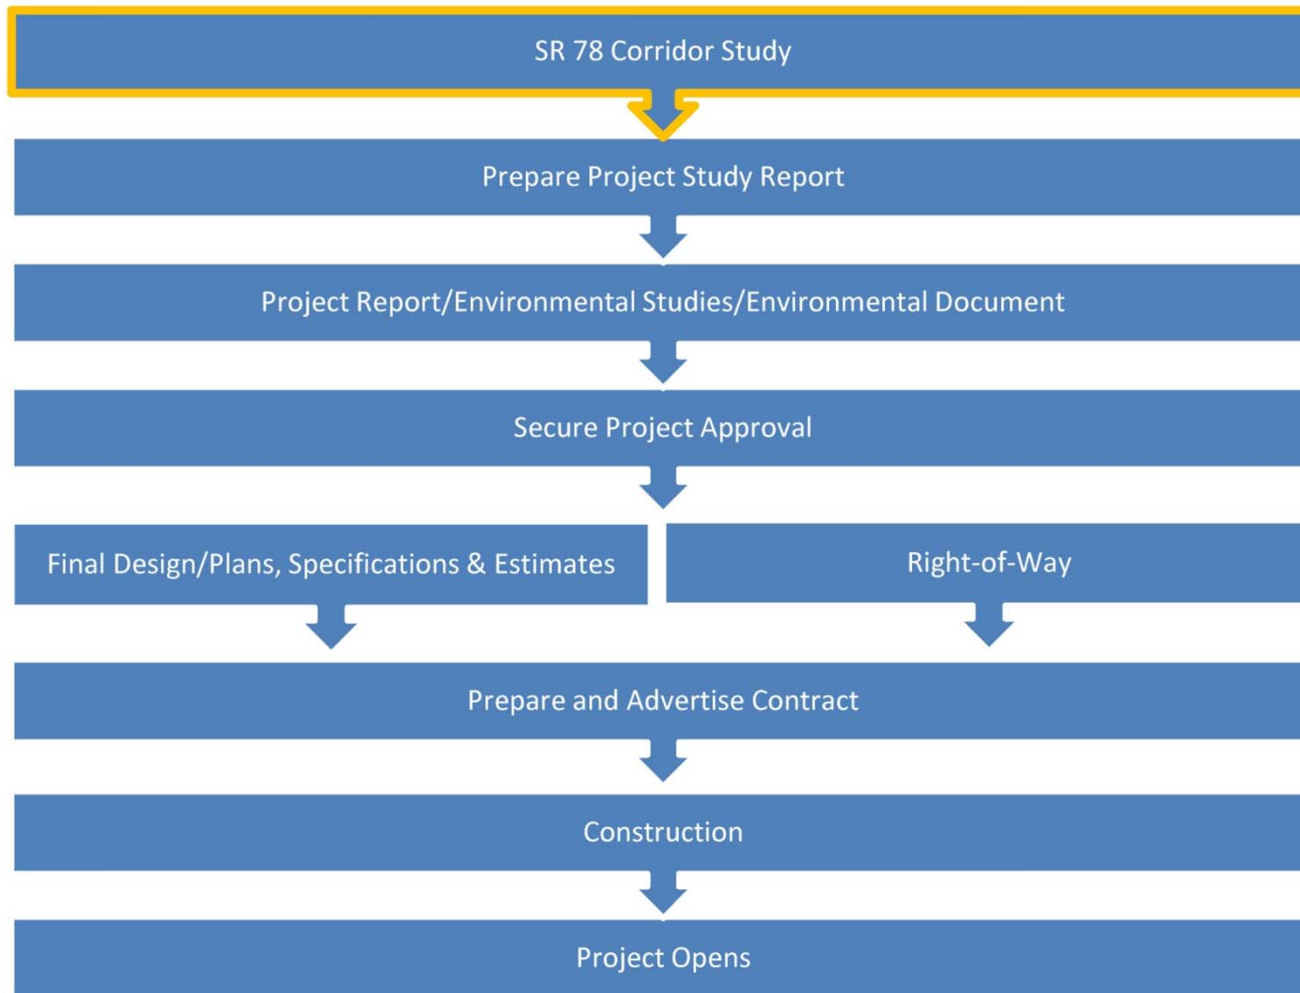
SR 78 Corridor Study

Prepare Project Study Report

Project Report/Environmental Studies/Environmental Document

Secure Project Approval

Final Design/Plans, Specifications & Estimates

Right-of-Way

Prepare and Advertise Contract

Construction

Project Opens